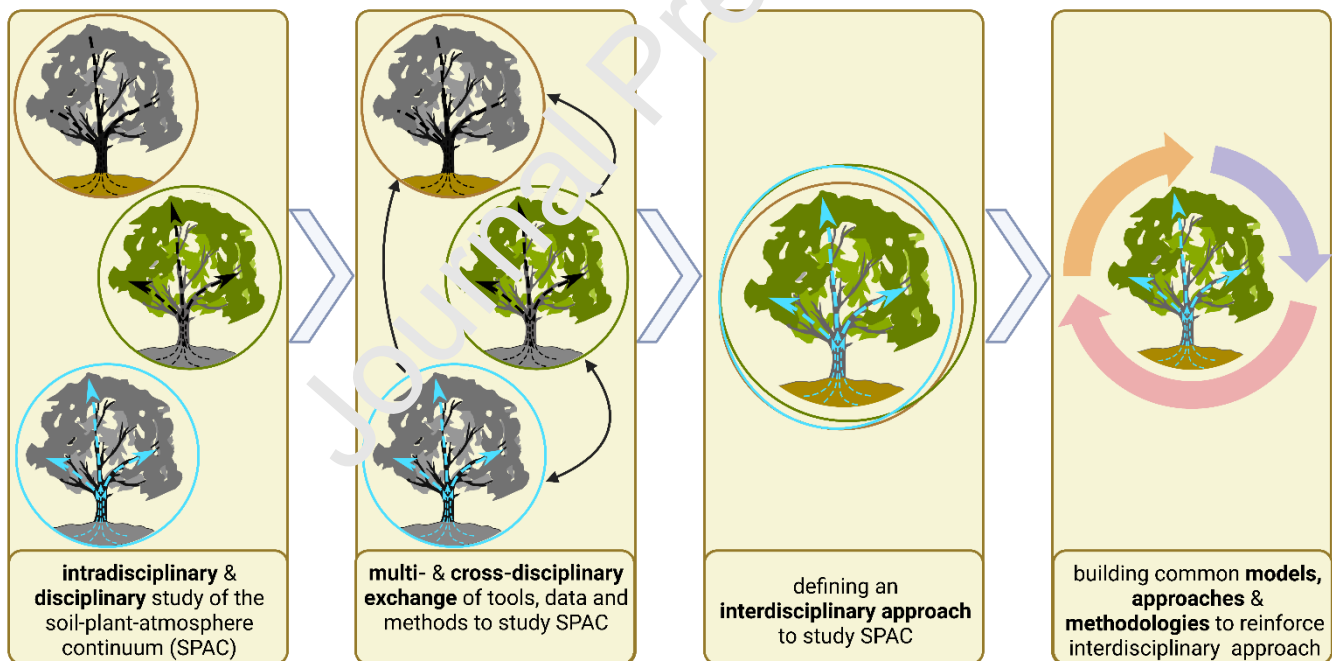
intradisciplinary & disciplinary study of the soil-plant-atmosphere continuum (SPAC)

multi- & cross-disciplinary exchange of tools, data and methods to study SPAC

defining an interdisciplinary approach to study SPAC

building common models, approaches & methodologies to reinforce interdisciplinary approach

Journal Pre